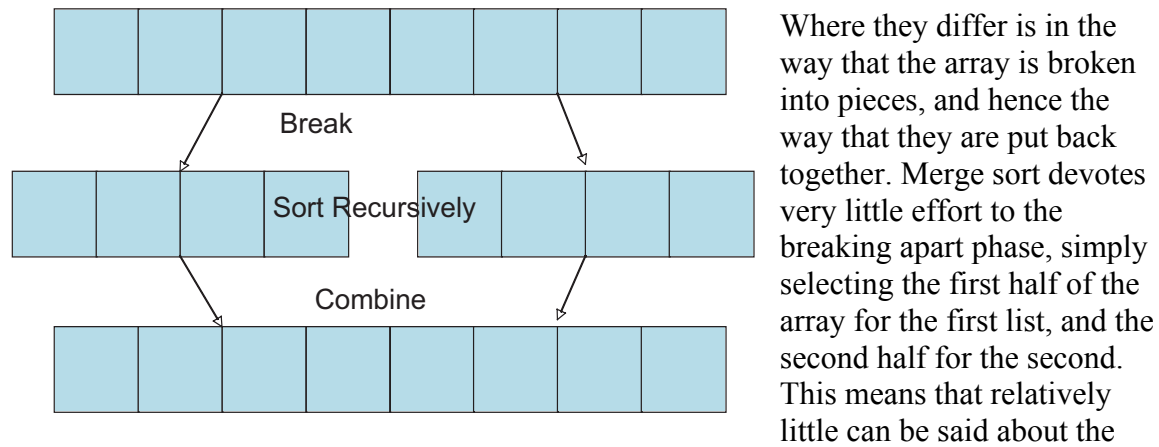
Break

Sort Recursively

Combine

Where they differ is in the way that the array is broken into pieces, and hence the way that they are put back together. Merge sort devotes very little effort to the breaking apart phase, simply selecting the first half of the array for the first list, and the second half for the second. This means that relatively little can be said about the